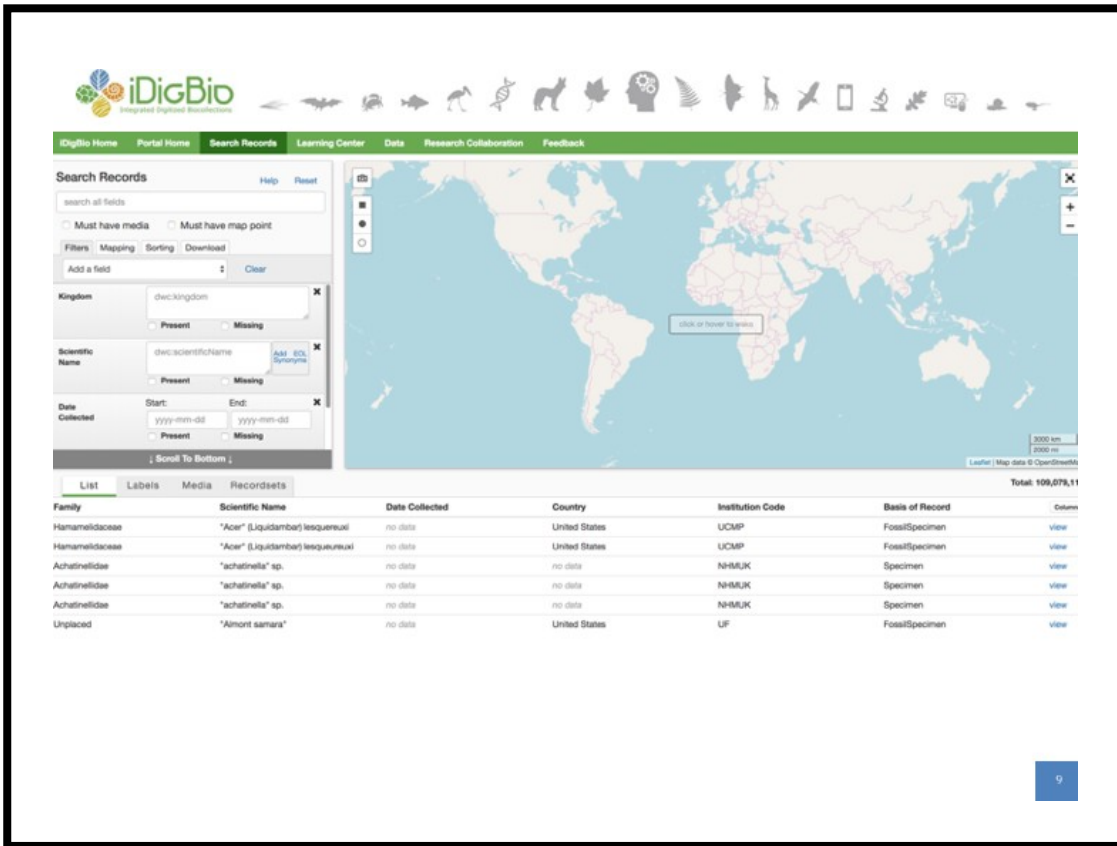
iDigBio
Integrated Digitized Biocollections

iDigBio Home | Portal Home | Search Records | Learning Center | Data | Research Collaboration | Feedback

Search Records Help Reset

search all fields

Must have media Must have map point

Filters Mapping Sorting Download

Add a field Clear

Kingdom dwc:kingdom
Present Missing

Scientific Name dwc:scientificName Add EOL Synonyms
Present Missing

Date Collected Start: End:
yyyy-mm-dd yyyy-mm-dd
Present Missing

↓ Scroll To Bottom ↓

click or hover to wake

3000 km
2000 mi
Leaflet | Map data © OpenStreetMa

List Labels Media Recordsets

Total: 109,079,11

| Family | Scientific Name | Date Collected | Country | Institution Code | Basis of Record | Column |
|---|---|---|---|---|---|---|
| Hamamelidaceae | "Acer" (Liquidambar) lesquereuxi | no data | United States | UCMP | FossilSpecimen | view |
| Hamamelidaceae | "Acer" (Liquidambar) lesqueureuxi | no data | United States | UCMP | FossilSpecimen | view |
| Achatinellidae | "achatinella" sp. | no data | no data | NHMUK | Specimen | view |
| Achatinellidae | "achatinella" sp. | no data | no data | NHMUK | Specimen | view |
| Achatinellidae | "achatinella" sp. | no data | no data | NHMUK | Specimen | view |
| Unplaced | "Almont samara" | no data | United States | UF | FossilSpecimen | view |

9